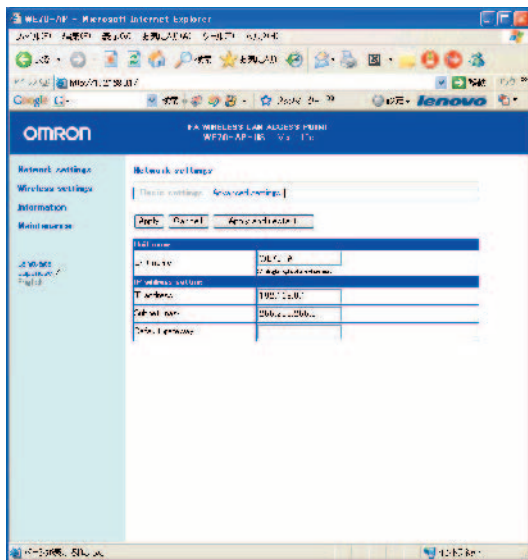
WE70-AP - Microsoft Internet Explorer

Google G-

lenovo

OMRON

FA WIRELESS LAN ACCESS POINT
WE70-AP-IIS Ver. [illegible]

Network settings
Wireless settings
Information
Maintenance

Network settings

Basic settings | Advanced settings

Apply | Cancel | Apply and restart

Unit name

| Unit name | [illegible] |
|---|---|

IP address settings

| IP address | 192.168.0.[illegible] |
|---|---|
| Subnet mask | 255.255.255.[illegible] |
| Default gateway | |